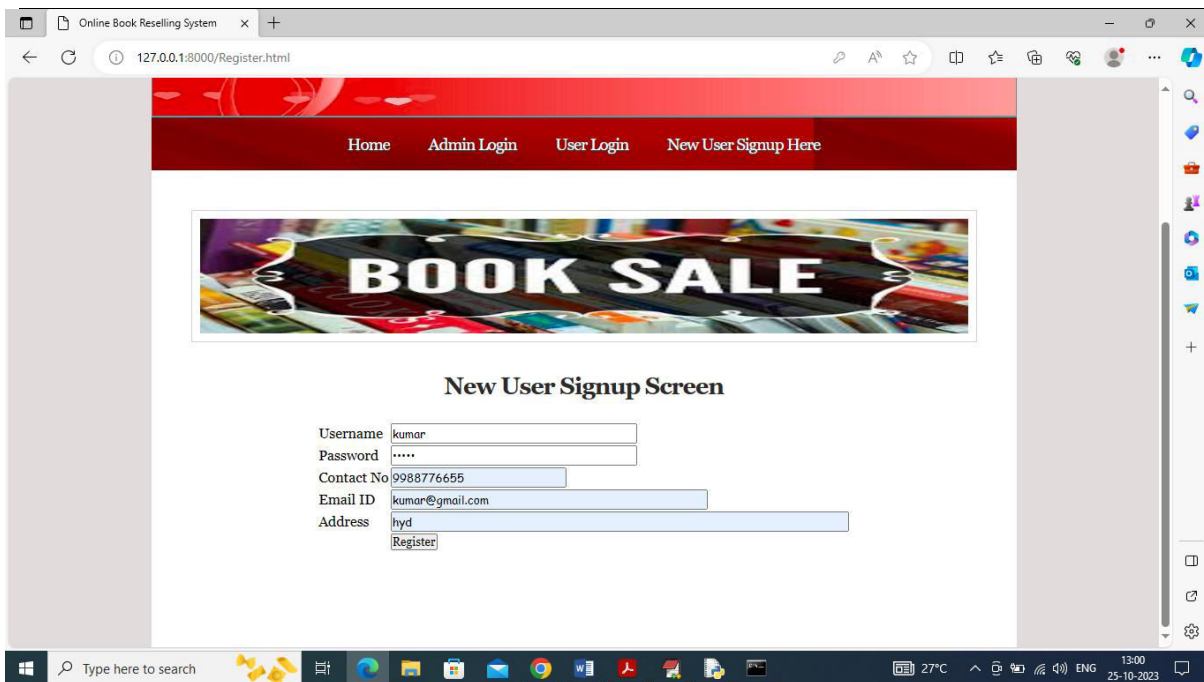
Online Book Reselling System

127.0.0.1:8000/Register.html

Home Admin Login User Login New User Signup Here

BOOK SALE

New User Signup Screen

| Username | kumar |
|---|---|
| Password | ••••• |
| Contact No | 9988776655 |
| Email ID | kumar@gmail.com |
| Address | hyd |

Register

Type here to search

27°C ENG 13:00 25-10-2023